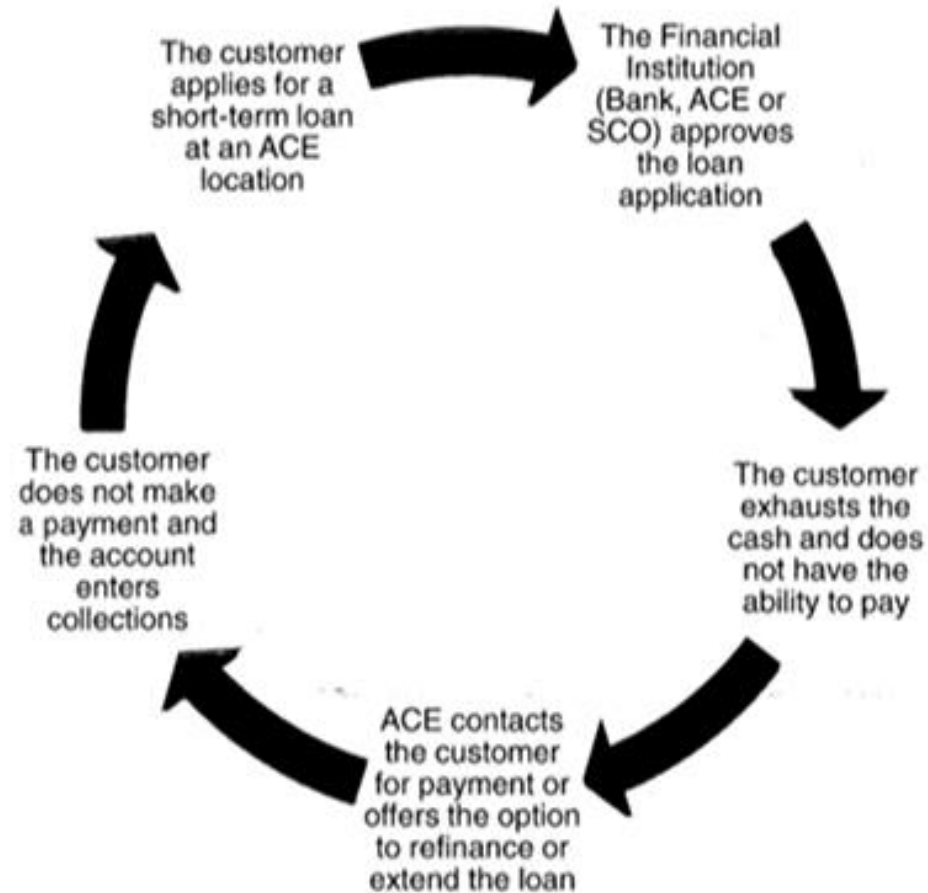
The customer applies for a short-term loan at an ACE location

The Financial Institution (Bank, ACE or SCO) approves the loan application

The customer exhausts the cash and does not have the ability to pay

ACE contacts the customer for payment or offers the option to refinance or extend the loan

The customer does not make a payment and the account enters collections